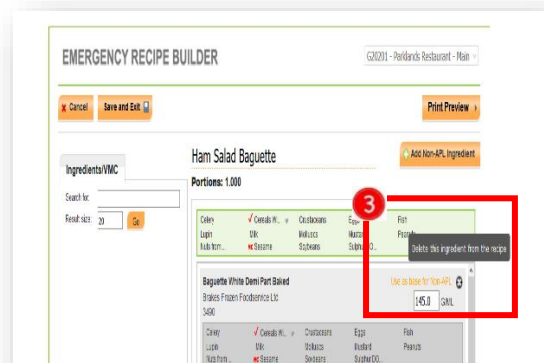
EMERGENCY RECIPE BUILDER

G20201 - Parklands Restaurant - Main

Cancel

Save and Exit

Print Preview

Ingredients/VMC

Search for:

Result size: 20

Go

Ham Salad Baguette

Add Non-APL Ingredient

Portions: 1.000

Celery
Lupin
Nuts from...

Cereals W...
Milk
Sesame

Crustaceans
Molluscs
Soybeans

Eggs
Mustard
Sulphur D...

Fish
Peanuts

3

Delete this ingredient from the recipe

Baguette White Demi Part Baked

Brakes Frozen Foodservice Ltd

3490

Use as base for Non-APL

145.0

G/ML

Celery
Lupin
Nuts from...

Cereals W...
Milk
Sesame

Crustaceans
Molluscs
Soybeans

Eggs
Mustard
Sulphur D...

Fish
Peanuts